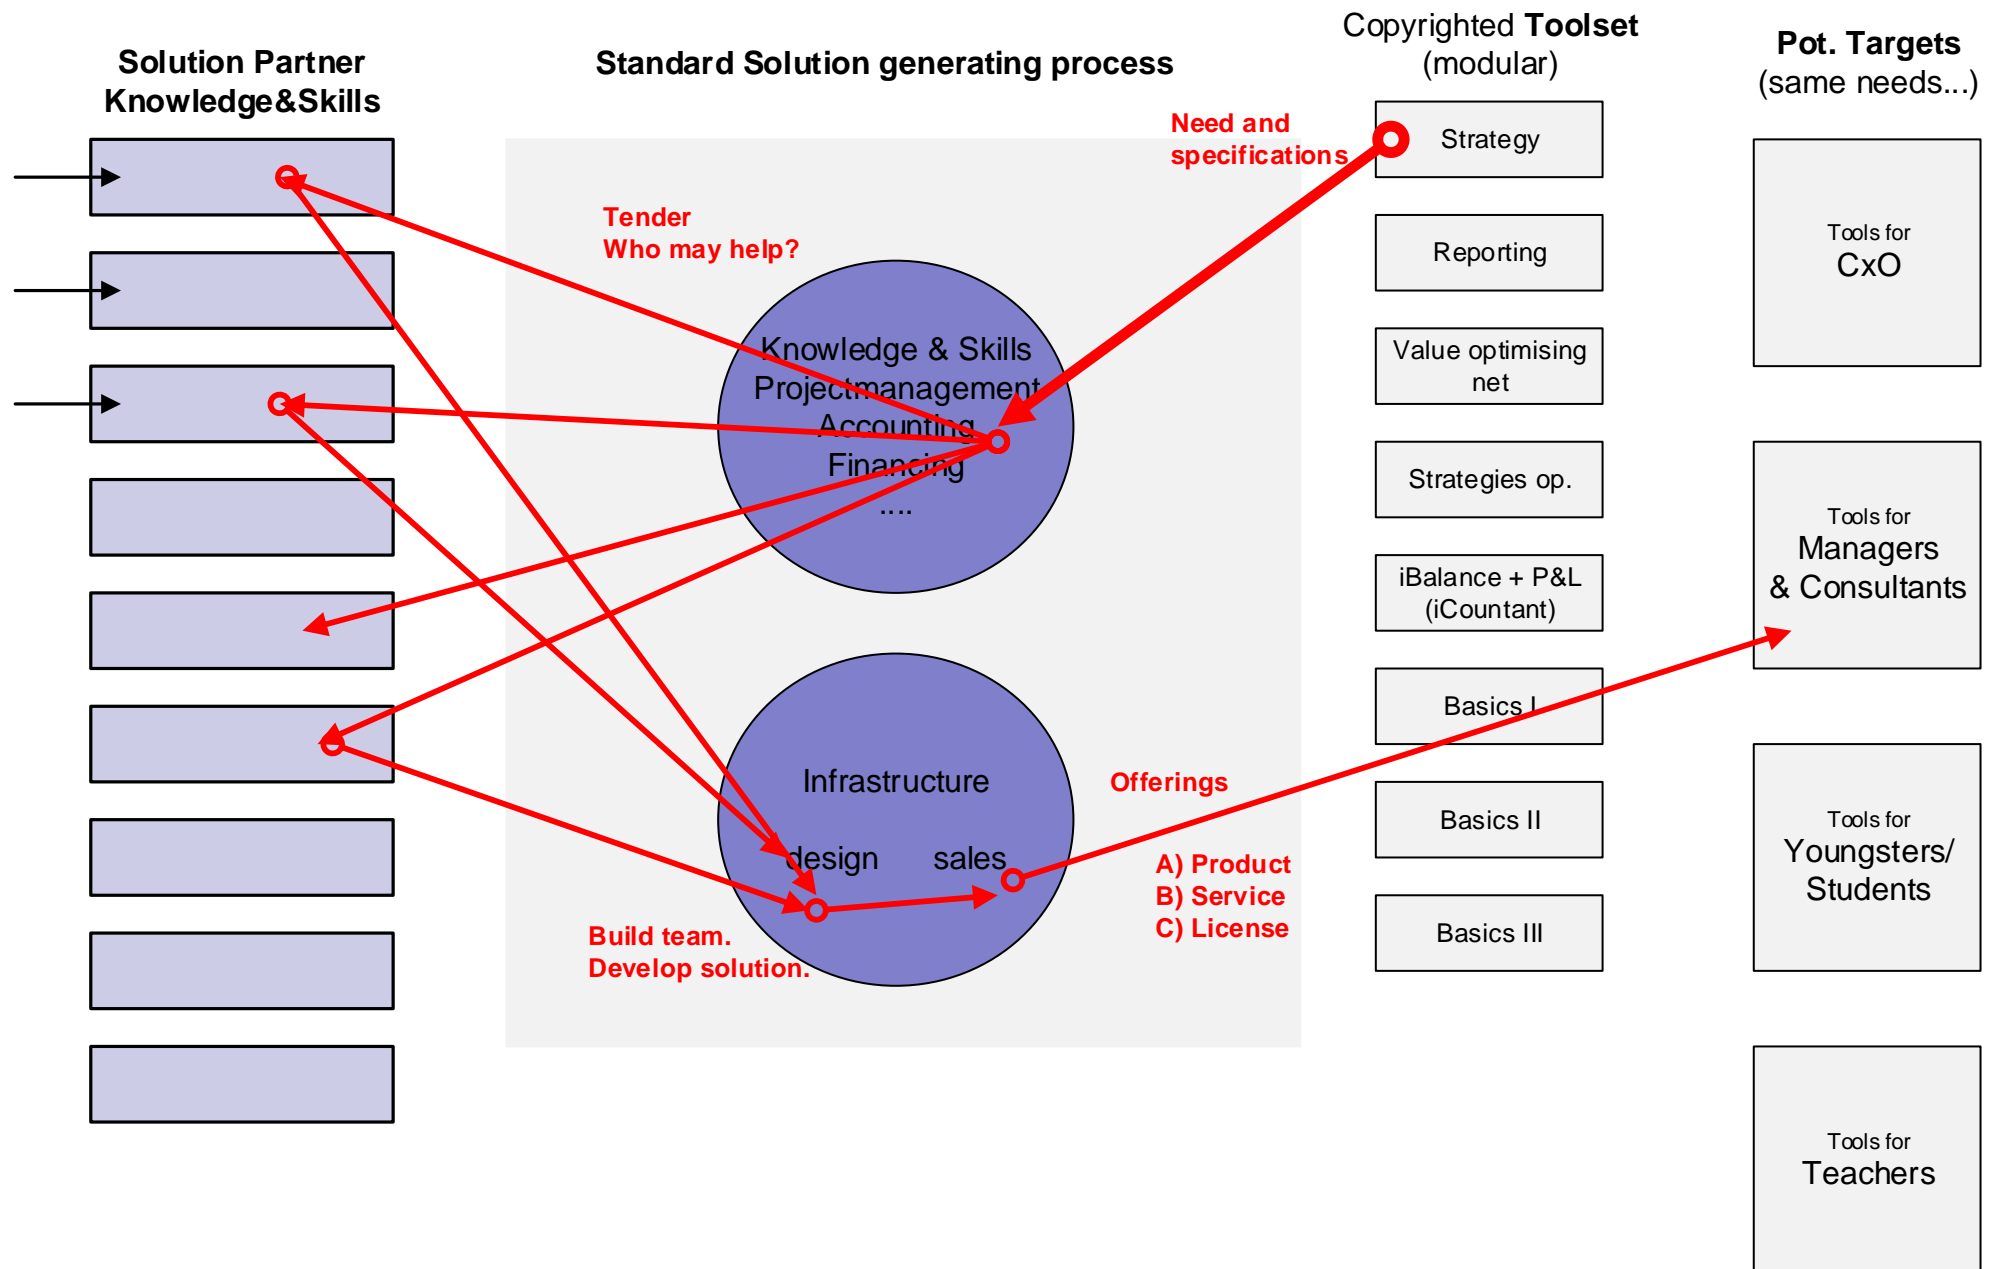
Solution Partner Knowledge&Skills

Standard Solution generating process

Copyrighted Toolset (modular)

Pot. Targets (same needs...)

Need and specifications

Strategy

Tender
Who may help?

Reporting

Tools for CxO

Knowledge & Skills
Projectmanagement
Accounting
Financing
....

Value optimising net

Strategies op.

Tools for Managers & Consultants

iBalance + P&L (iCountant)

Basics I

Infrastructure

Offerings

Basics II

Tools for Youngsters/ Students

design sales

A) Product
B) Service
C) License

Basics III

Build team.
Develop solution.

Tools for Teachers